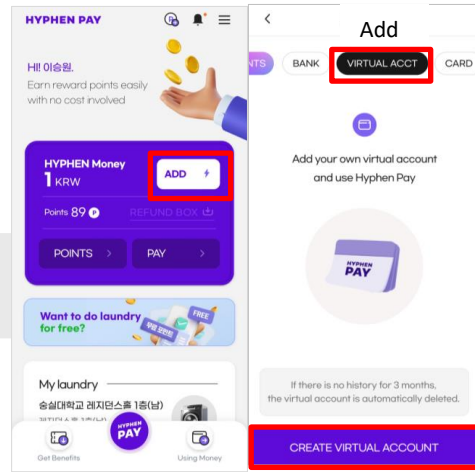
HYPHEN PAY

Hi! 이승원.
Earn reward points easily with no cost involved

HYPHEN Money
1 KRW
ADD
Points 89 P
REFUND BOX
POINTS >
PAY >

Want to do laundry for free?
FREE

My laundry
숭실대학교 레지던스홀 1층(남)
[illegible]

Get Benefits
HYPHEN PAY
Using Money

<
Add
NTS
BANK
VIRTUAL ACCT
CARD

Add your own virtual account and use Hyphen Pay

HYPHEN PAY

If there is no history for 3 months, the virtual account is automatically deleted.

CREATE VIRTUAL ACCOUNT